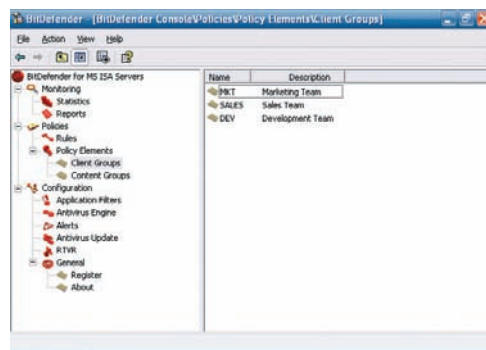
BitDefender - [BitDefender Console\Policies\Policy Elements\Client Groups]

File Action View Help

BitDefender for MS ISA Servers
Monitoring
Statistics
Reports
Policies
Rules
Policy Elements
Client Groups
Content Groups
Configuration
Application Filters
Antivirus Engine
Alerts
Antivirus Update
RTVR
General
Register
About

| Name | Description |
|---|---|
| MKT | Marketing Team |
| SALES | Sales Team |
| DEV | Development Team |